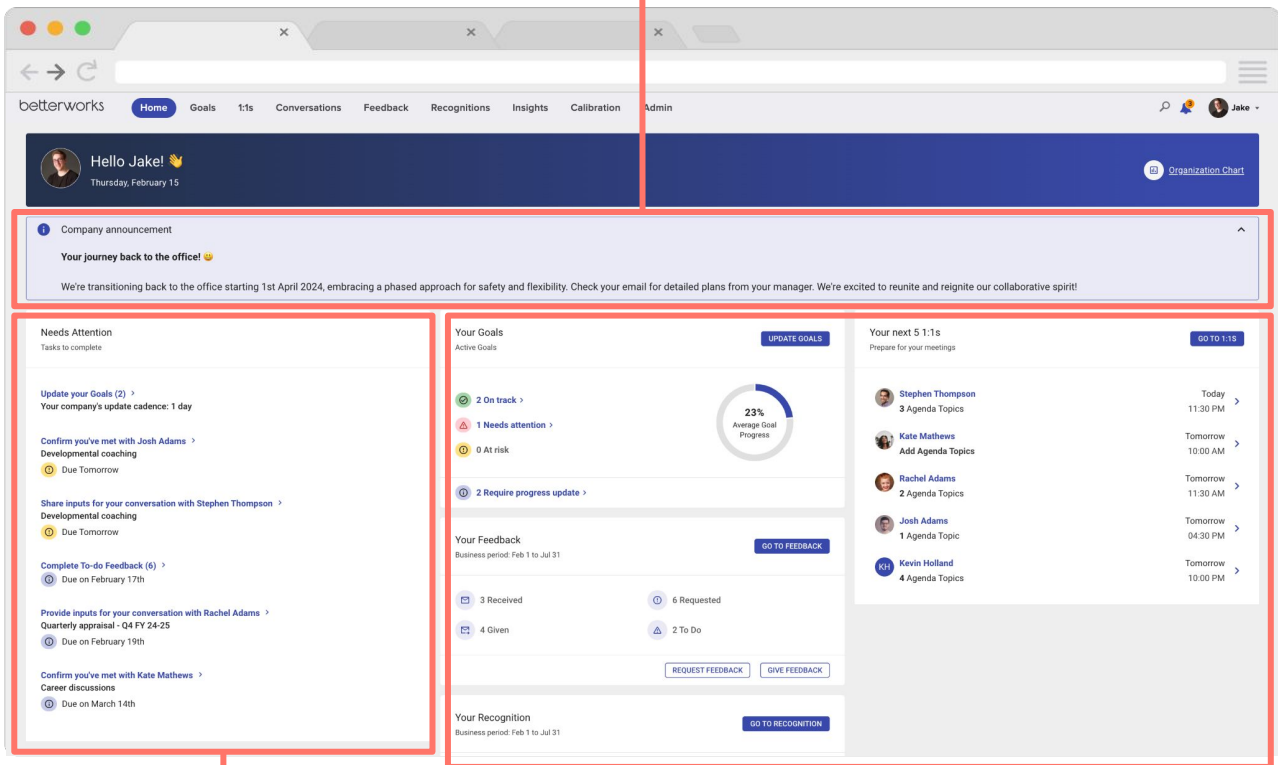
betterworks Home Goals 1:1s Conversations Feedback Recognitions Insights Calibration Admin

Jake

Hello Jake! 👋
Thursday, February 15

Organization Chart

Company announcement

Your journey back to the office! 😀

We're transitioning back to the office starting 1st April 2024, embracing a phased approach for safety and flexibility. Check your email for detailed plans from your manager. We're excited to reunite and reignite our collaborative spirit!

Needs Attention
Tasks to complete

Update your Goals (2) >
Your company's update cadence: 1 day

Confirm you've met with Josh Adams >
Developmental coaching
Due Tomorrow

Share inputs for your conversation with Stephen Thompson >
Developmental coaching
Due Tomorrow

Complete To-do Feedback (6) >
Due on February 17th

Provide inputs for your conversation with Rachel Adams >
Quarterly appraisal - Q4 FY 24-25
Due on February 19th

Confirm you've met with Kate Mathews >
Career discussions
Due on March 14th

Your Goals
Active Goals
UPDATE GOALS

2 On track >
1 Needs attention >
0 At risk

23%
Average Goal Progress

2 Require progress update >

Your Feedback
Business period: Feb 1 to Jul 31
GO TO FEEDBACK

3 Received
6 Requested
4 Given
2 To Do

REQUEST FEEDBACK
GIVE FEEDBACK

Your Recognition
Business period: Feb 1 to Jul 31
GO TO RECOGNITION

Your next 5 1:1s
Prepare for your meetings
GO TO 1:1S

Stephen Thompson
3 Agenda Topics
Today
11:30 PM

Kate Mathews
Add Agenda Topics
Tomorrow
10:00 AM

Rachel Adams
2 Agenda Topics
Tomorrow
11:30 AM

Josh Adams
1 Agenda Topic
Tomorrow
04:30 PM

KH
Kevin Holland
4 Agenda Topics
Tomorrow
10:00 PM